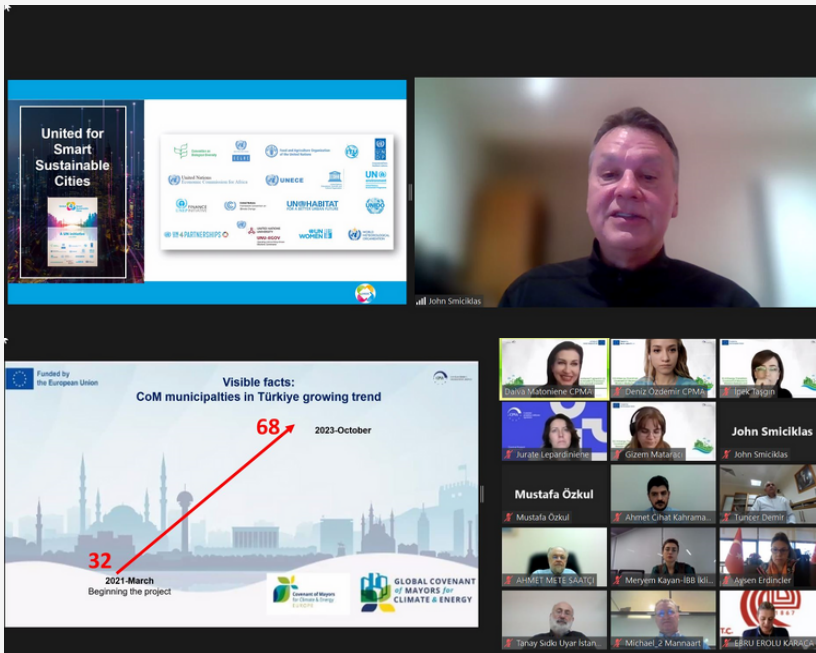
United for Smart Sustainable Cities

UNECE

UN-HABITAT FOR A BETTER URBAN FUTURE

UN WOMEN

John Smiciklas

Funded by the European Union

Visible facts:
CoM municipalties in Türkiye growing trend

68

2023-October

32

2021-March
Beginning the project

Covenant of Mayors for Climate & Energy EUROPE

GLOBAL COVENANT of MAYORS for CLIMATE & ENERGY

Daiva Matoniene CPMA

Deniz Özdemir CPMA

İpek Taşgın

Jurate Lepardiniene

Gizem Mataracı

John Smiciklas

John Smiciklas

Mustafa Özkul

Mustafa Özkul

Ahmet Cihat Kahrama...

Tuncer Demir

AHMET METE SAATÇI

Meryem Kayan-İBB İkli...

Ayşen Erdinçler

Tanay Sıdkı Uyar İstan...

Michael_2 Mannaart

EBRU EROLU KARACA